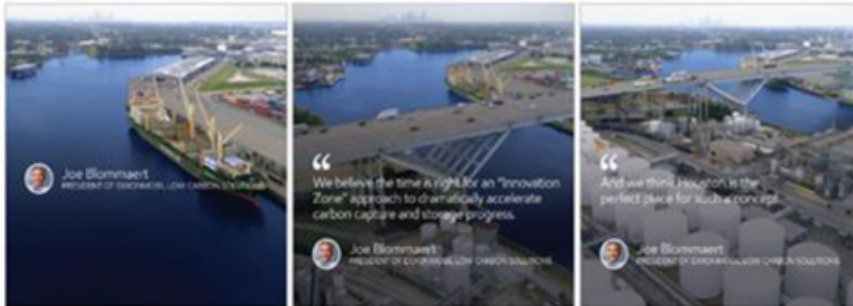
Joe Blommaert
PRESIDENT OF EXXONMOBIL LOW CARBON SOLUTIONS

“

We believe the time is right for an "Innovation Zone" approach to dramatically accelerate carbon capture and storage progress.

Joe Blommaert
PRESIDENT OF EXXONMOBIL LOW CARBON SOLUTIONS

“

And we think Houston is the perfect place for such a concept.

Joe Blommaert
PRESIDENT OF EXXONMOBIL LOW CARBON SOLUTIONS